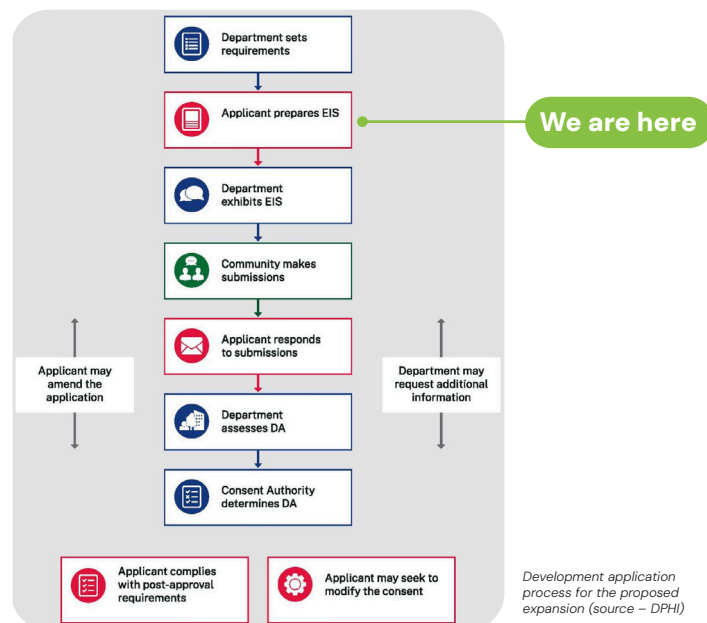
Department sets requirements

Applicant prepares EIS

We are here

Department exhibits EIS

Community makes submissions

Applicant responds to submissions

Applicant may amend the application

Department may request additional information

Department assesses DA

Consent Authority determines DA

Applicant complies with post-approval requirements

Applicant may seek to modify the consent

Development application process for the proposed expansion (source – DPHI)